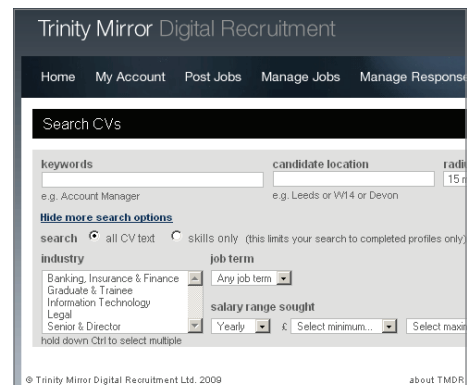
Trinity Mirror Digital Recruitment

Home My Account Post Jobs Manage Jobs Manage Respons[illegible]

Search CVs

keywords
e.g. Account Manager

candidate location
e.g. Leeds or W14 or Devon

radi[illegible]
15 m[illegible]

Hide more search options

search all CV text skills only (this limits your search to completed profiles only)

industry
Banking, Insurance & Finance
Graduate & Trainee
Information Technology
Legal
Senior & Director
hold down Ctrl to select multiple

job term
Any job term

salary range sought
Yearly £ Select minimum... Select maxi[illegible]

© Trinity Mirror Digital Recruitment Ltd. 2009

about TMDR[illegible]